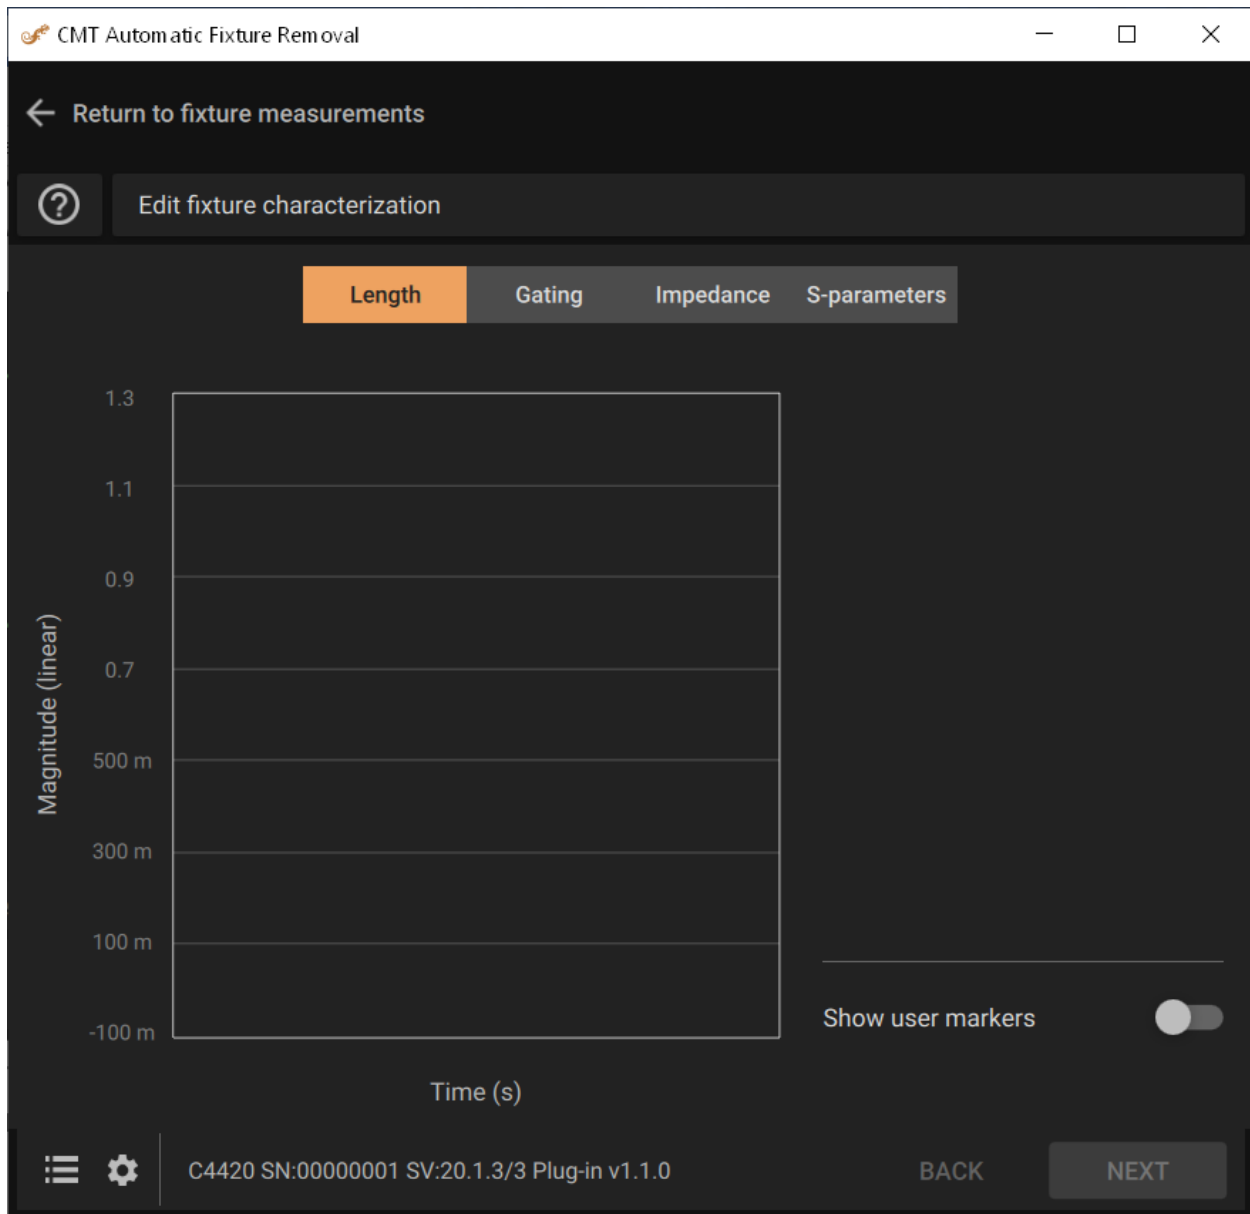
CMT Automatic Fixture Removal

Return to fixture measurements

Edit fixture characterization

Length
Gating
Impedance
S-parameters

1.3
1.1
0.9
0.7
500 m
300 m
100 m
-100 m

Magnitude (linear)

Time (s)

Show user markers

C4420 SN:00000001 SV:20.1.3/3 Plug-in v1.1.0

BACK
NEXT